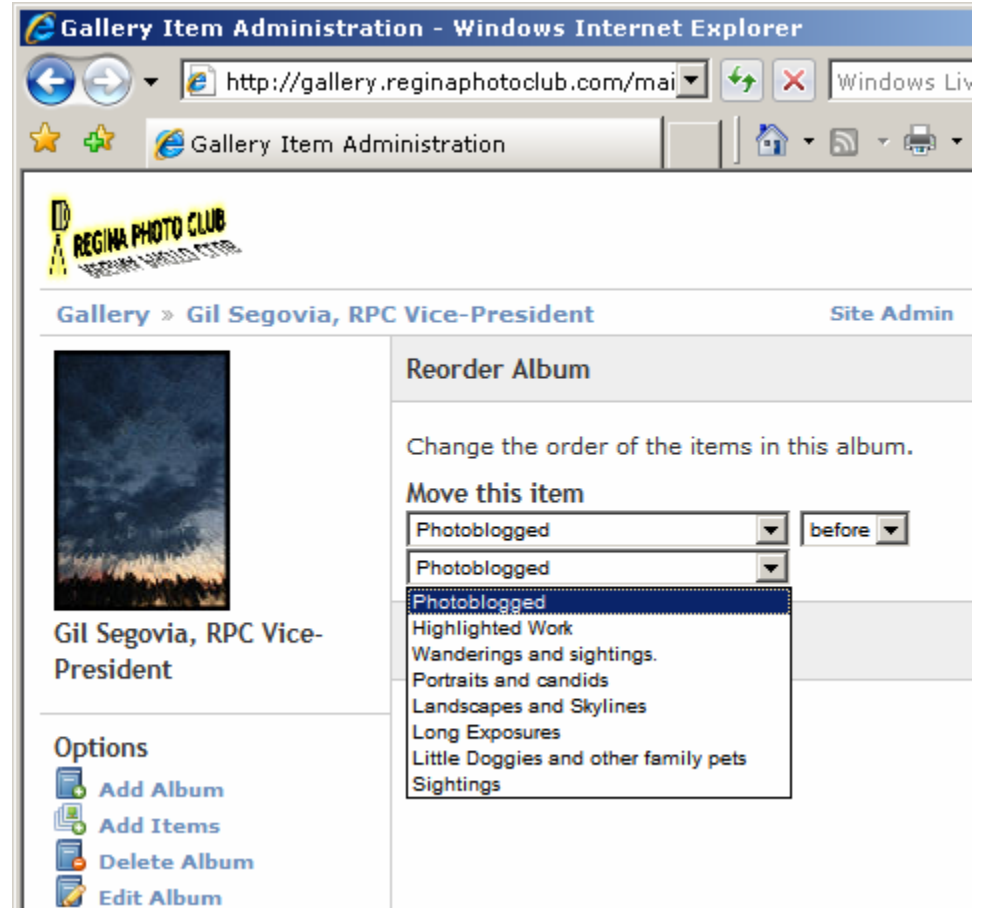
Gallery Item Administration - Windows Internet Explorer

http://gallery.reginaphotoclub.com/mai

Windows Liv

Gallery Item Administration

REGINA PHOTO CLUB

Gallery » Gil Segovia, RPC Vice-President

Site Admin

Reorder Album

Change the order of the items in this album.

Move this item

Photoblogged

before

Photoblogged

Photoblogged
Highlighted Work
Wanderings and sightings.
Portraits and candids
Landscapes and Skylines
Long Exposures
Little Doggies and other family pets
Sightings

Gil Segovia, RPC Vice-President

Options

Add Album

Add Items

Delete Album

Edit Album